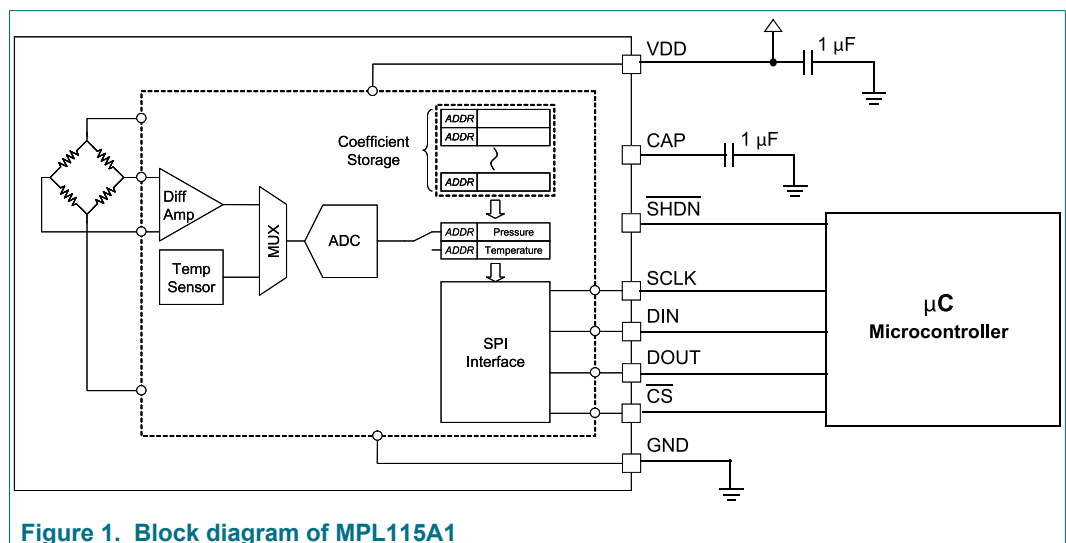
Coefficient Storage

ADDR
ADDR
ADDR

Diff Amp

MUX

ADC

ADDR Pressure
ADDR Temperature

Temp Sensor

SPI Interface

VDD
1 µF
CAP
1 µF
$\overline{SHDN}$
SCLK
DIN
DOUT
$\overline{CS}$
GND

µC
Microcontroller

Figure 1. Block diagram of MPL115A1